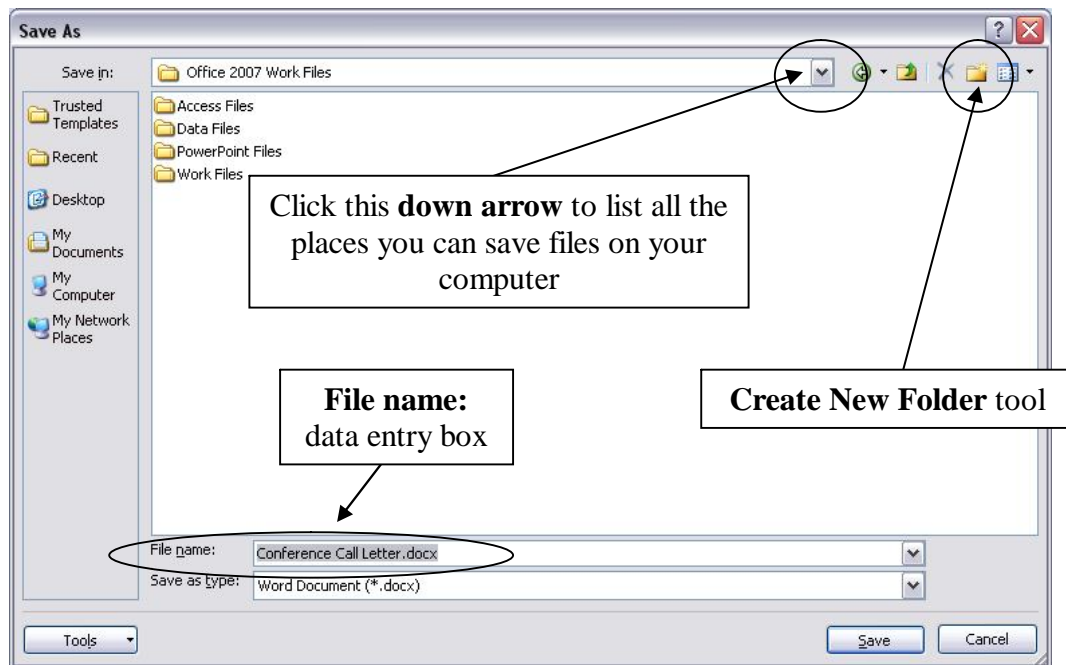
Save As

Save in: Office 2007 Work Files

Trusted Templates
Recent
Desktop
My Documents
My Computer
My Network Places

Access Files
Data Files
PowerPoint Files
Work Files

Click this **down arrow** to list all the places you can save files on your computer

**File name:** data entry box

**Create New Folder** tool

File name: Conference Call Letter.docx
Save as type: Word Document (*.docx)

Tools
Save
Cancel